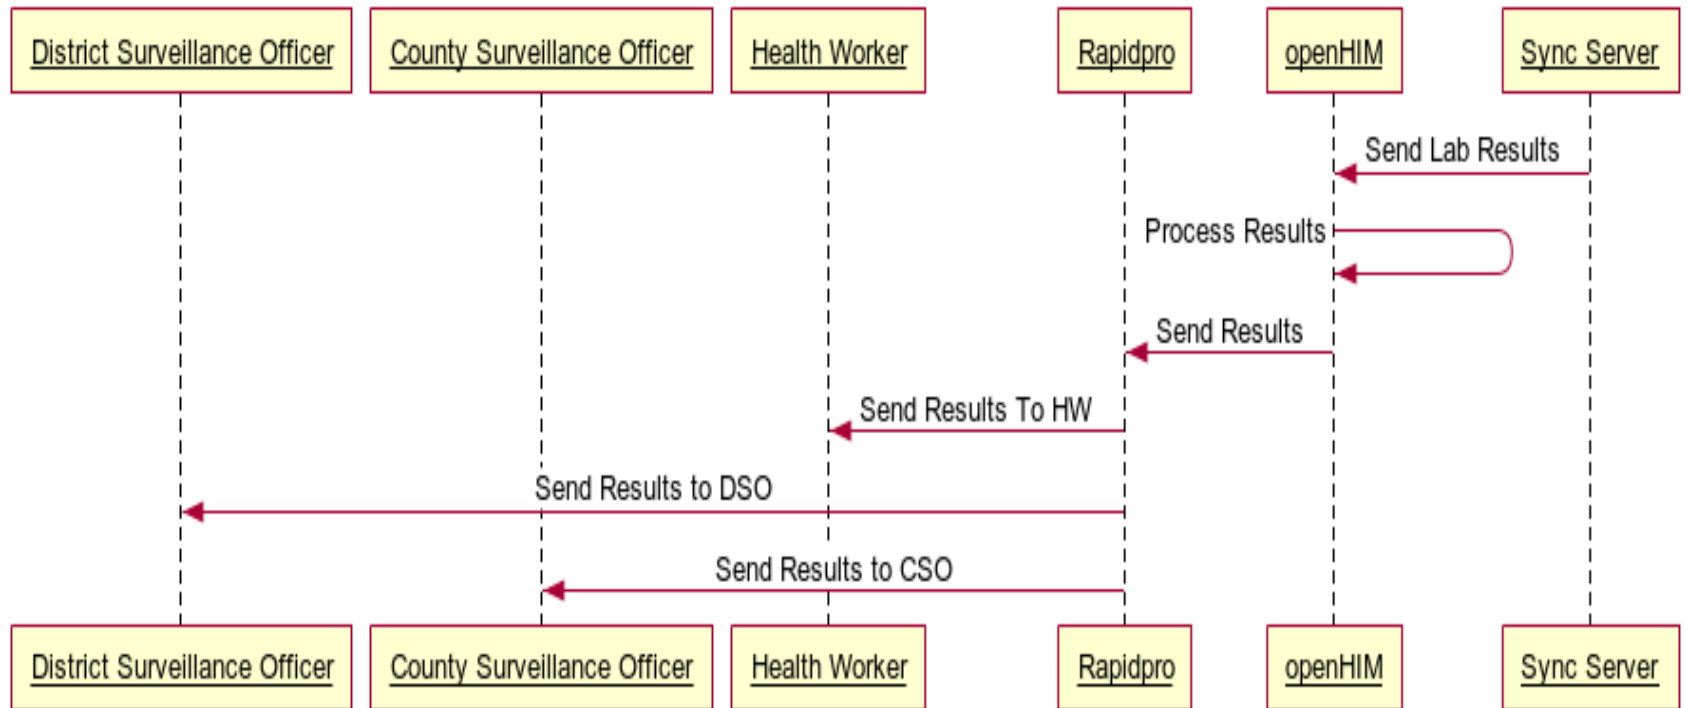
District Surveillance Officer
County Surveillance Officer
Health Worker
Rapidpro
openHIM
Sync Server

Send Lab Results
Process Results
Send Results
Send Results To HW
Send Results to DSO
Send Results to CSO

District Surveillance Officer
County Surveillance Officer
Health Worker
Rapidpro
openHIM
Sync Server